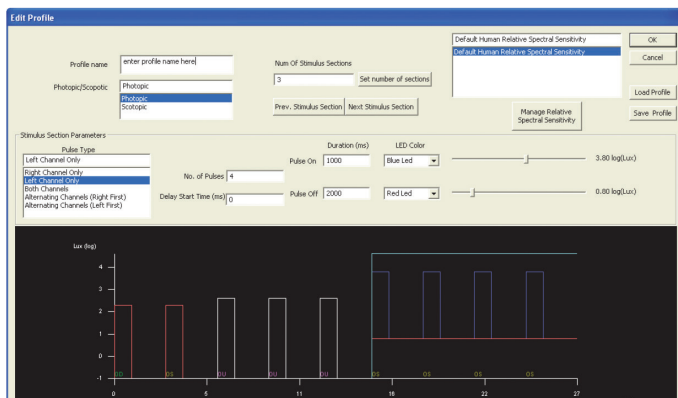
Edit Profile

Profile name enter profile name here

Photopic/Scopotic Photopic

Photopic
Scotopic

Num Of Stimulus Sections

3

Set number of sections

Prev. Stimulus Section

Next Stimulus Section

Default Human Relative Spectral Sensitivity

Default Human Relative Spectral Sensitivity

Manage Relative Spectral Sensitivity

OK

Cancel

Load Profile

Save Profile

Stimulus Section Parameters

Pulse Type

Left Channel Only

Right Channel Only
Left Channel Only
Both Channels
Alternating Channels (Right First)
Alternating Channels (Left First)

No. of Pulses 4

Delay Start Time (ms) 0

Duration (ms)

Pulse On 1000

Pulse Off 2000

LED Color

Blue Led

Red Led

3.80 log(Lux)

0.80 log(Lux)

Lux (log)

4

3

2

1

0

-1

OD

OS

OU

OU

OU

OS

OS

OS

OS

0

5

11

16

22

27